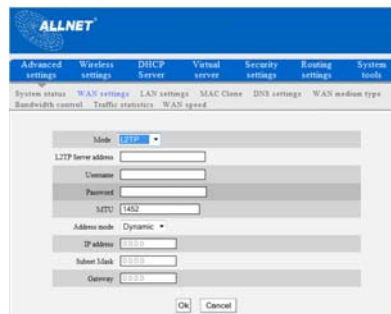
ALLNET

Advanced settings | Wireless settings | DHCP Server | Virtual server | Security settings | Routing settings | System tools

System status WAN settings LAN settings MAC Clone DNS settings WAN medium type Bandwidth control Traffic statistics WAN speed

Mode L2TP

L2TP Server address

Username

Password

MTU 1452

Address mode Dynamic

IP address 0.0.0.0

Subnet Mask 0.0.0.0

Gateway 0.0.0.0

Ok Cancel